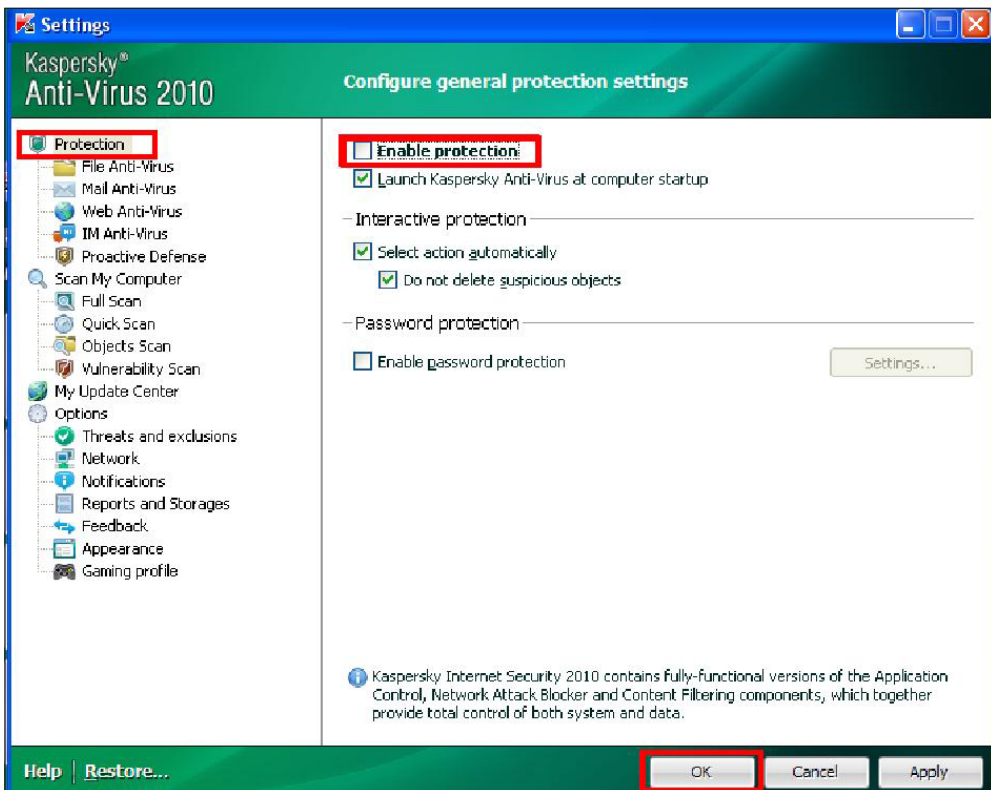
Settings

Kaspersky®
Anti-Virus 2010

Configure general protection settings

Protection
File Anti-Virus
Mail Anti-Virus
Web Anti-Virus
IM Anti-Virus
Proactive Defense
Scan My Computer
Full Scan
Quick Scan
Objects Scan
Vulnerability Scan
My Update Center
Options
Threats and exclusions
Network
Notifications
Reports and Storages
Feedback
Appearance
Gaming profile

Enable protection
Launch Kaspersky Anti-Virus at computer startup

Interactive protection
Select action automatically
Do not delete suspicious objects

Password protection
Enable password protection
Settings...

Kaspersky Internet Security 2010 contains fully-functional versions of the Application Control, Network Attack Blocker and Content Filtering components, which together provide total control of both system and data.

Help | Restore...
OK
Cancel
Apply